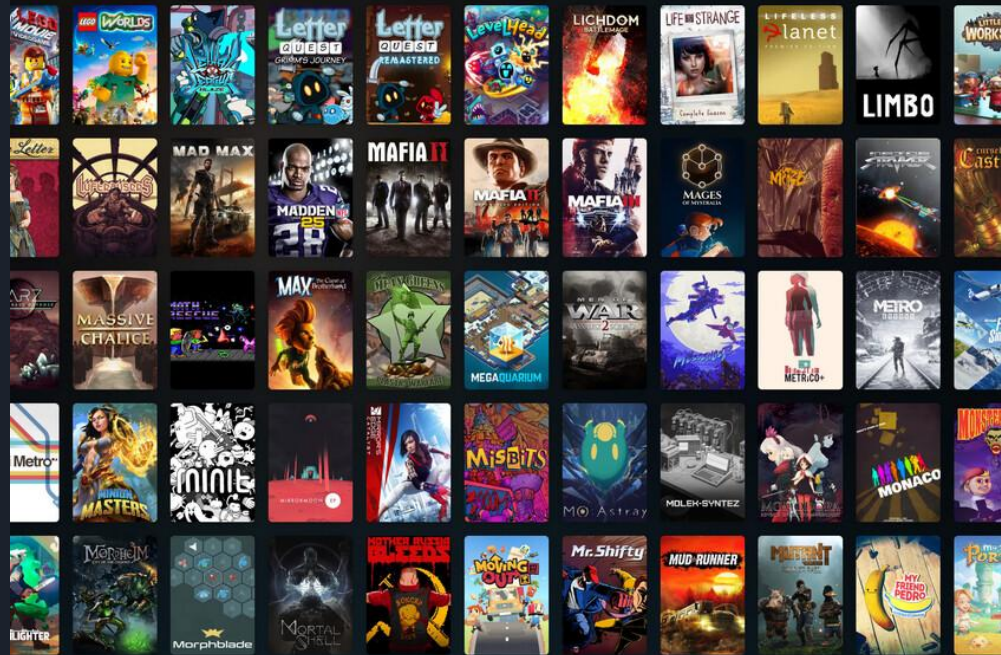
LEGO MOVIE

LEGO WORLDS

Letter QUEST GRIMM'S JOURNEY

Letter QUEST REMASTERED

LevelHead

LICHDOM BATTLEMAGE

LIFE is STRANGE Complete Season

LIFELESS Planet

LIMBO

Letter

MAD MAX

MAFIA II

MAFIA II

MAFIA III

MADDEN 25

MAGES OF MYSTRALIA

MASSIVE CHALICE

MAX The Curse of Brotherhood

MEGAQUARIUM

MEN OF WAR 2

METRICO+

METRO

Metro

MINION MASTERS

minit

MIRRORMOON EP

MISBITS

MO Astray

MOLEK-SYNTEZ

MONACO

MORDHEIM

Morphblade

MORTAL SHELL

MOTHER RUSSIA BLEEDS

MOVING OUT

Mr.Shifty

MUD RUNNER

MUTANT YEAR ZERO

MY FRIEND PEDRO

LIGHTER